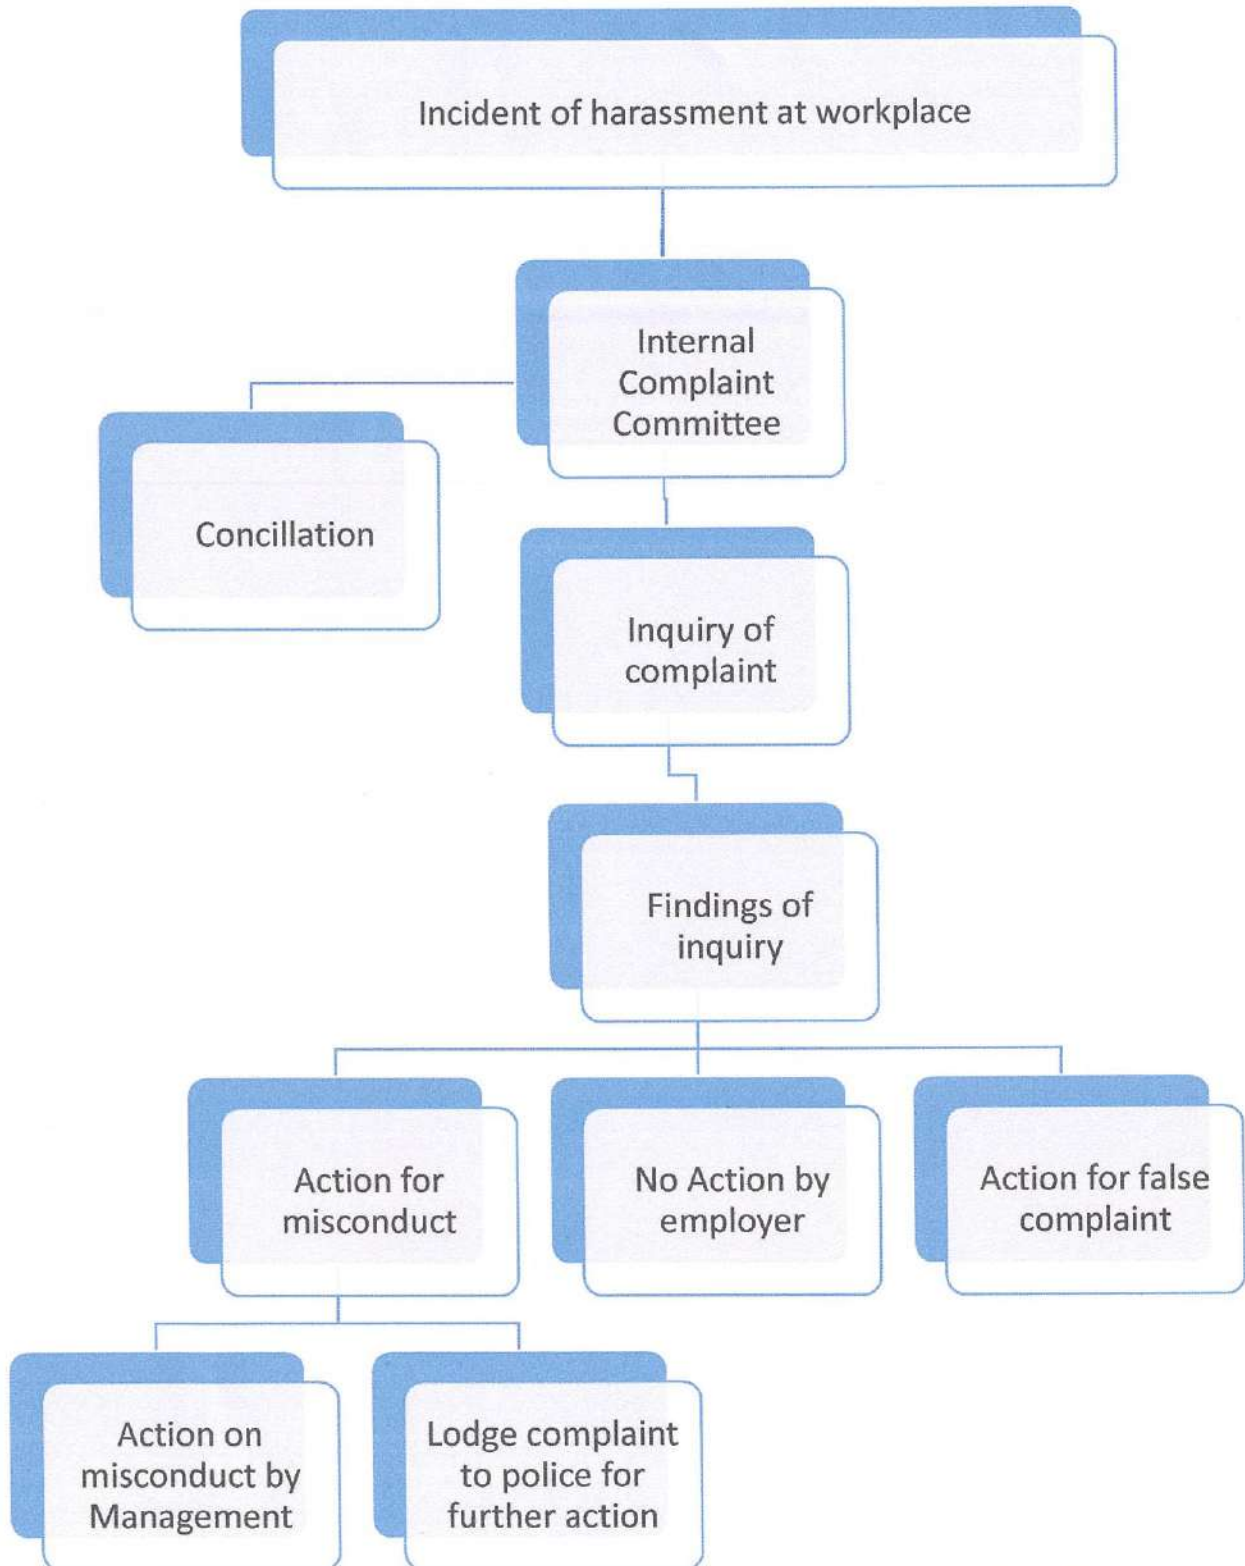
Incident of harassment at workplace

Internal Complaint Committee

Concillation

Inquiry of complaint

Findings of inquiry

Action for misconduct

No Action by employer

Action for false complaint

Action on misconduct by Management

Lodge complaint to police for further action